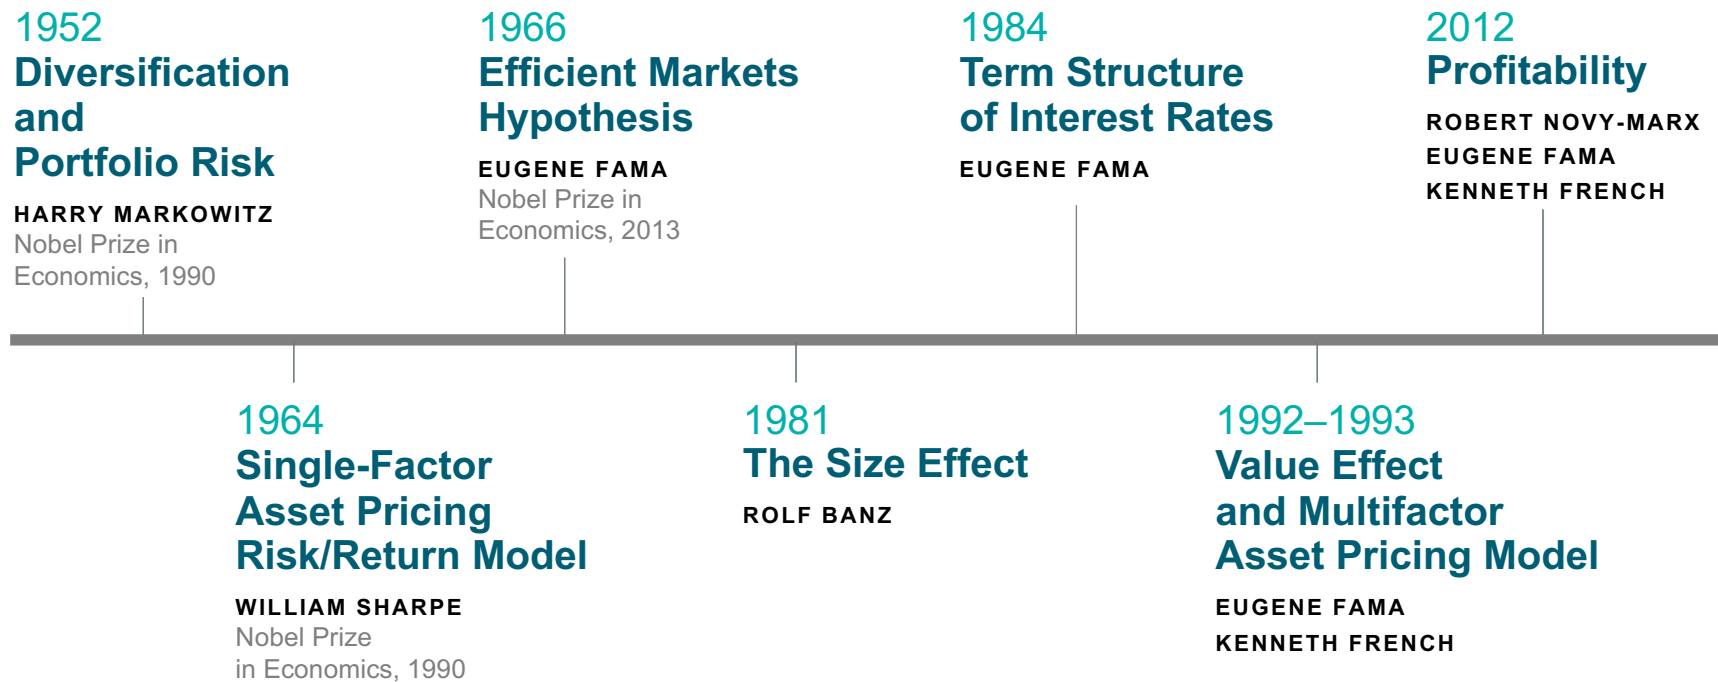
1952
Diversification and Portfolio Risk

HARRY MARKOWITZ
Nobel Prize in Economics, 1990

1966
Efficient Markets Hypothesis

EUGENE FAMA
Nobel Prize in Economics, 2013

1984
Term Structure of Interest Rates

EUGENE FAMA

2012
Profitability

ROBERT NOVY-MARX
EUGENE FAMA
KENNETH FRENCH

1964
Single-Factor Asset Pricing Risk/Return Model

WILLIAM SHARPE
Nobel Prize in Economics, 1990

1981
The Size Effect

ROLF BANZ

1992–1993
Value Effect and Multifactor Asset Pricing Model

EUGENE FAMA
KENNETH FRENCH